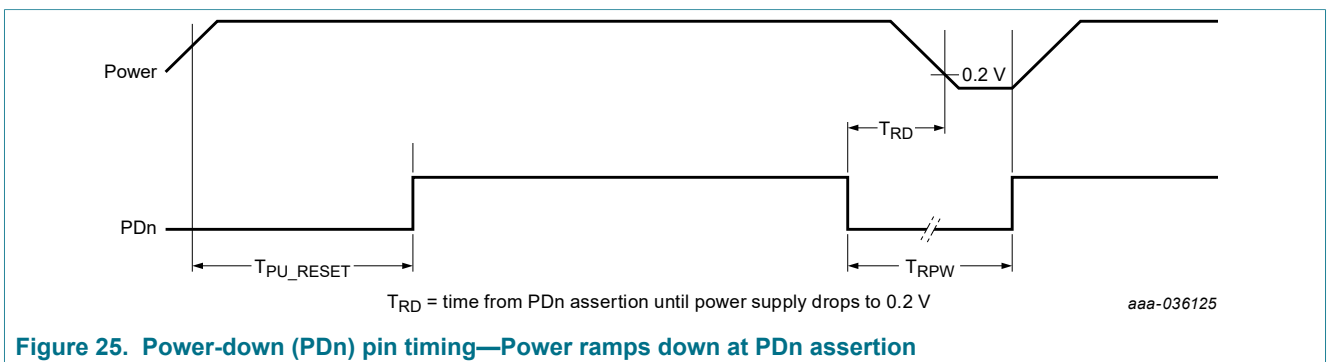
Power

0.2 V

$T_{RD}$

PDn

$T_{PU\_RESET}$

$T_{RPW}$

$T_{RD}$ = time from PDn assertion until power supply drops to 0.2 V

aaa-036125

Figure 25. Power-down (PDn) pin timing—Power ramps down at PDn assertion